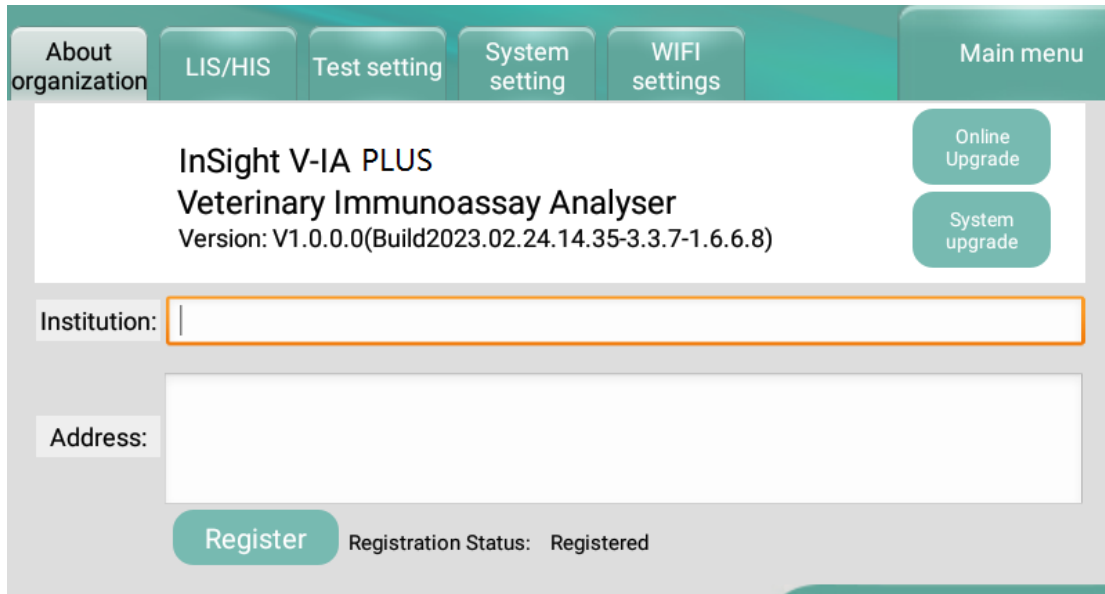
About organization

LIS/HIS

Test setting

System setting

WIFI settings

Main menu

InSight V-IA PLUS
Veterinary Immunoassay Analyser
Version: V1.0.0.0(Build2023.02.24.14.35-3.3.7-1.6.6.8)

Online Upgrade

System upgrade

Institution:

Address:

Register

Registration Status: Registered